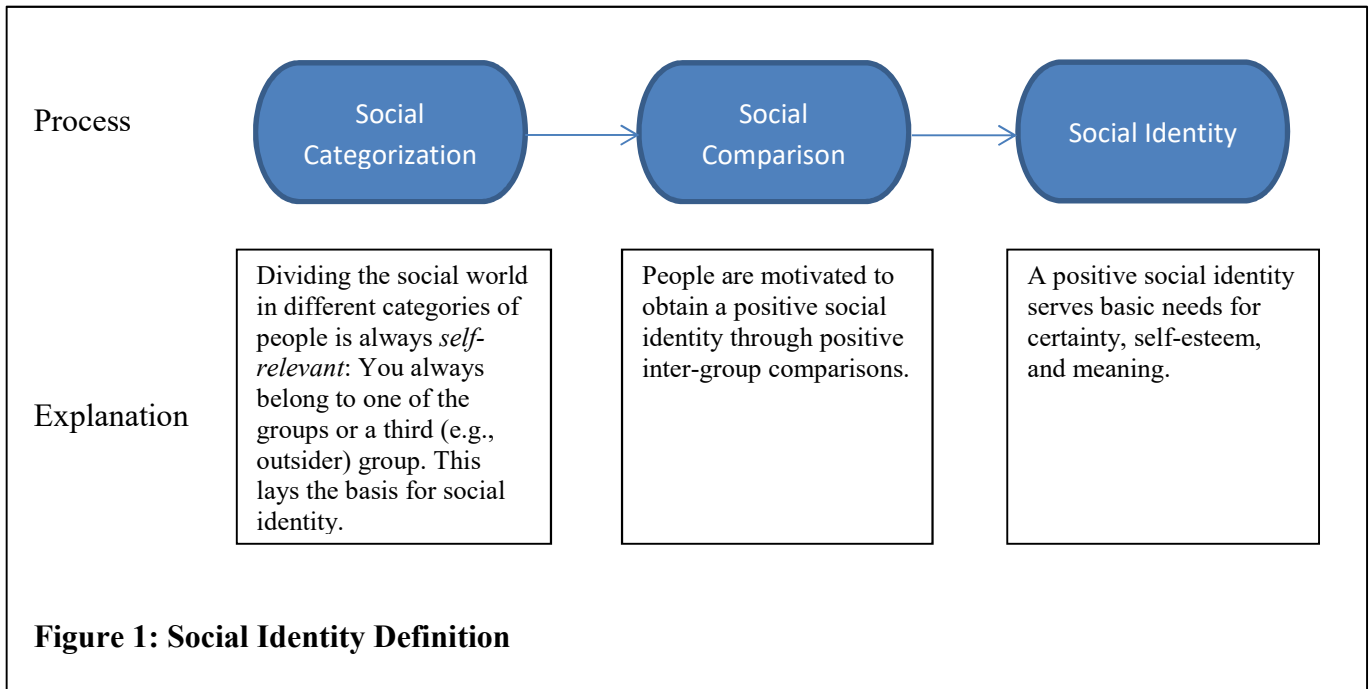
Process

Social Categorization

Social Comparison

Social Identity

Explanation

Dividing the social world in different categories of people is always *self-relevant*: You always belong to one of the groups or a third (e.g., outsider) group. This lays the basis for social identity.

People are motivated to obtain a positive social identity through positive inter-group comparisons.

A positive social identity serves basic needs for certainty, self-esteem, and meaning.

**Figure 1: Social Identity Definition**